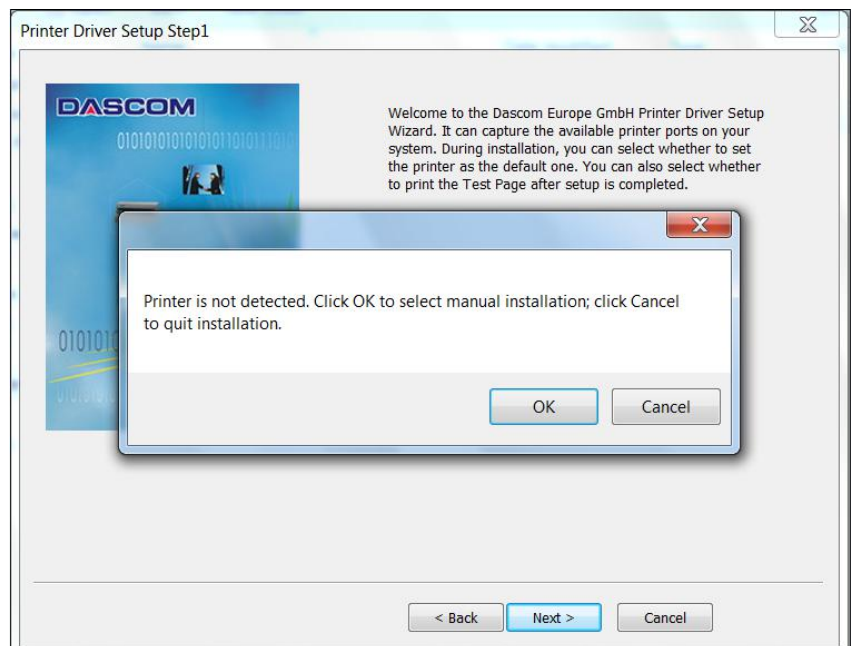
Printer Driver Setup Step1

DASCOM

0101010101010101101011101

Welcome to the Dascom Europe GmbH Printer Driver Setup Wizard. It can capture the available printer ports on your system. During installation, you can select whether to set the printer as the default one. You can also select whether to print the Test Page after setup is completed.

Printer is not detected. Click OK to select manual installation; click Cancel to quit installation.

OK

Cancel

01010

< Back

Next >

Cancel